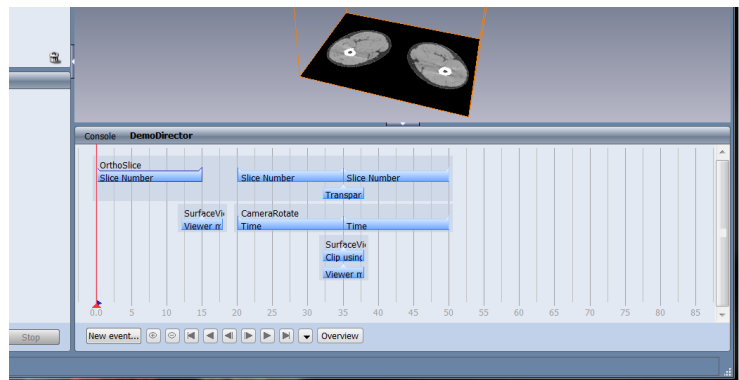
Console DemoDirector

OrthoSlice
Slice Number
Slice Number
Slice Number
Transpar
SurfaceVi
Viewer m
CameraRotate
Time
Time
SurfaceVi
Clip usin
Viewer m

0.0 5 10 15 20 25 30 35 40 45 50 55 60 65 70 75 80 85

Stop
New event...
Overview